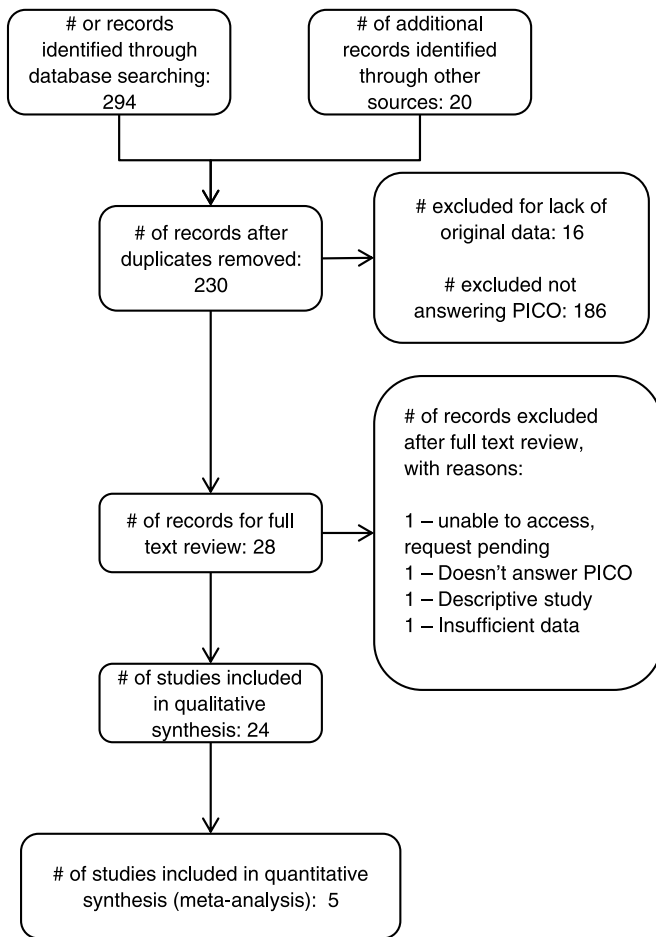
# or records identified through database searching: 294

# of additional records identified through other sources: 20

# of records after duplicates removed: 230

# excluded for lack of original data: 16

# excluded not answering PICO: 186

# of records excluded after full text review, with reasons:

1 – unable to access, request pending
1 – Doesn't answer PICO
1 – Descriptive study
1 – Insufficient data

# of records for full text review: 28

# of studies included in qualitative synthesis: 24

# of studies included in quantitative synthesis (meta-analysis): 5